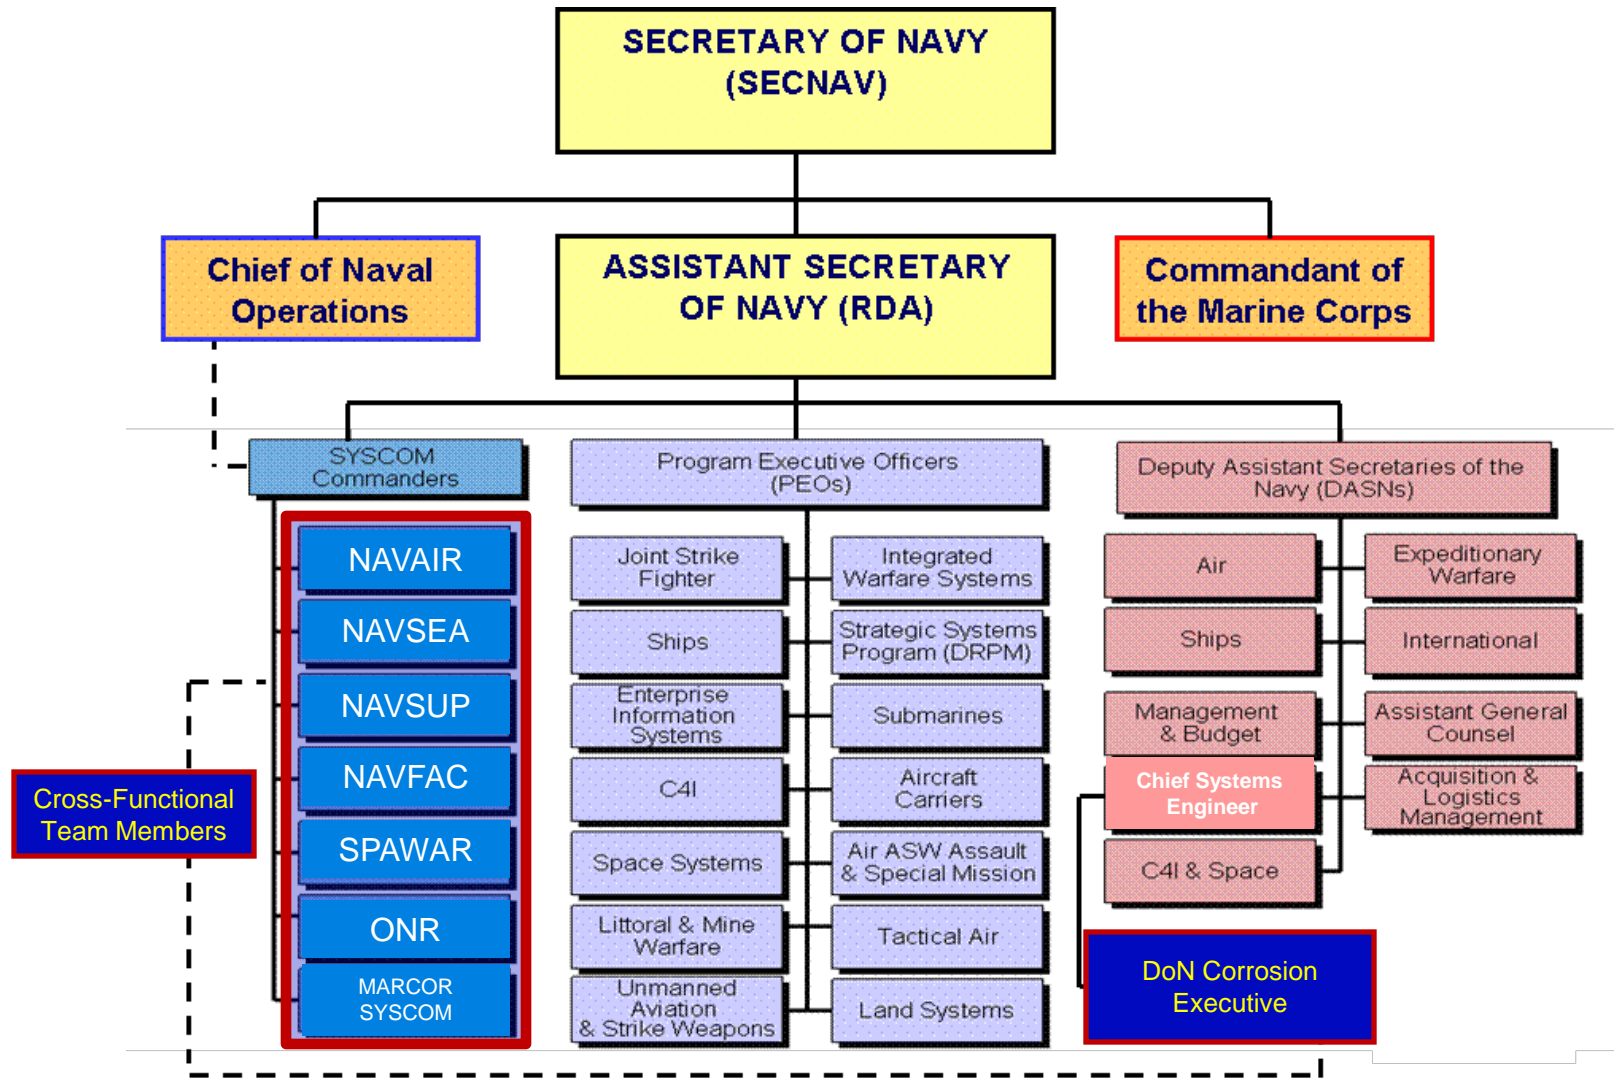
SECRETARY OF NAVY (SECNAV)

Chief of Naval Operations

ASSISTANT SECRETARY OF NAVY (RDA)

Commandant of the Marine Corps

SYSCOM Commanders

NAVAIR

NAVSEA

NAVSUP

NAVFAC

SPAWAR

ONR

MARCOR SYSCOM

Cross-Functional Team Members

Program Executive Officers (PEOs)

Joint Strike Fighter

Integrated Warfare Systems

Ships

Strategic Systems Program (DRPM)

Enterprise Information Systems

Submarines

C4I

Aircraft Carriers

Space Systems

Air ASW Assault & Special Mission

Littoral & Mine Warfare

Tactical Air

Unmanned Aviation & Strike Weapons

Land Systems

Deputy Assistant Secretaries of the Navy (DASNs)

Air

Expeditionary Warfare

Ships

International

Management & Budget

Assistant General Counsel

Chief Systems Engineer

Acquisition & Logistics Management

C4I & Space

DoN Corrosion Executive